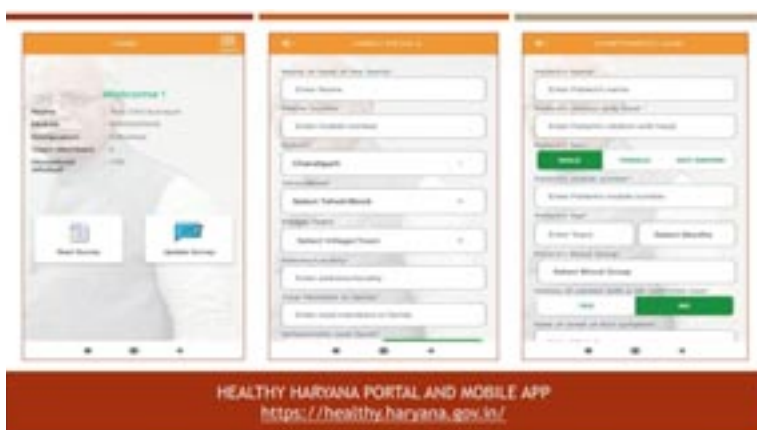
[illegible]

Welcome !

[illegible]

Start Survey

Update Survey

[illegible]

Enter Name

Enter mobile number

Chandigarh

Select Tehsil/Block

Select Village/Town

Enter address/locality

Enter total members in family

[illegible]

Enter Patient name

Enter Patients relation with head

Male

Female

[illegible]

Enter Patients mobile number

Enter Years

Select Months

Select Blood Group

Yes

No

HEALTHY HARYANA PORTAL AND MOBILE APP
https://healthy.haryana.gov.in/